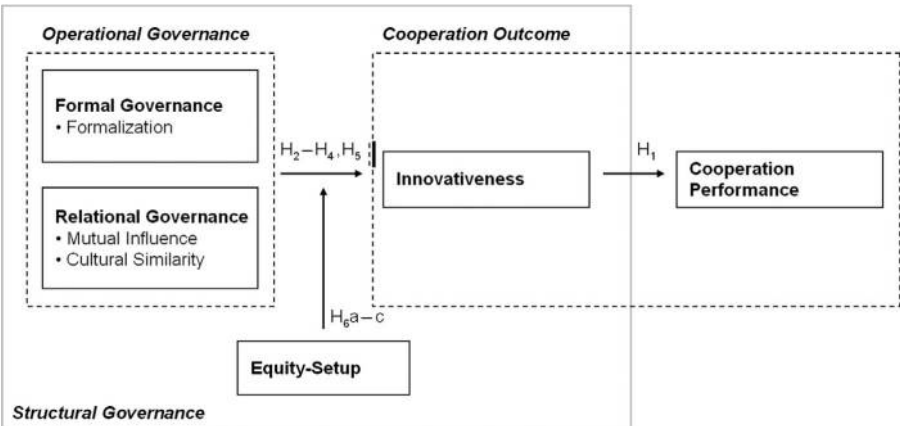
Operational Governance

Formal Governance
• Formalization

Relational Governance
• Mutual Influence
• Cultural Similarity

Cooperation Outcome

$H_2 - H_4, H_5$

Innovativeness

$H_1$

Cooperation Performance

$H_6a - c$

Equity-Setup

Structural Governance